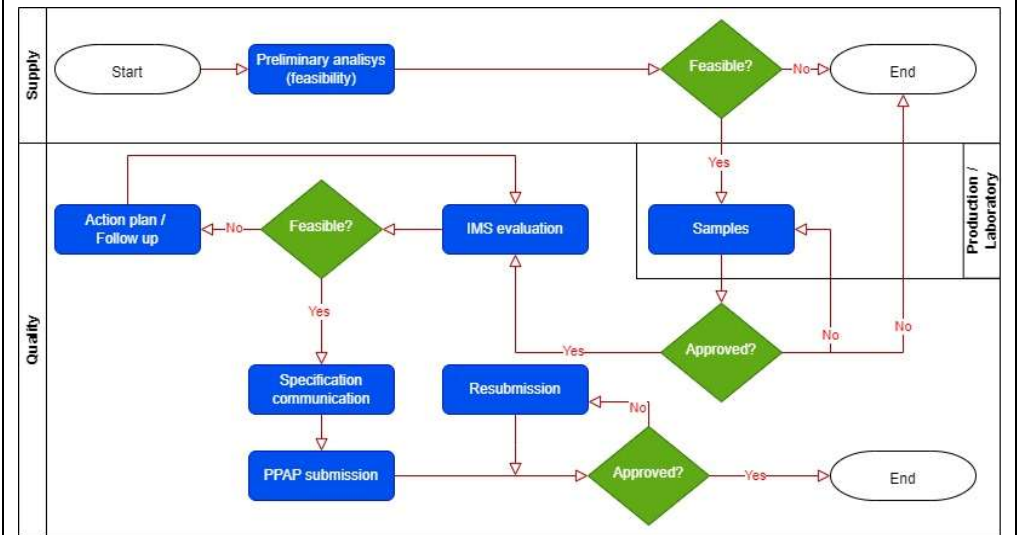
Supply

Start

Preliminary analisys (feasibility)

Feasible?

No

End

Quality

Production / Laboratory

Yes

Action plan / Follow up

No

Feasible?

IMS evaluation

Samples

Yes

Yes

Approved?

No

No

Specification communication

Resubmission

No

PPAP submission

Approved?

Yes

End